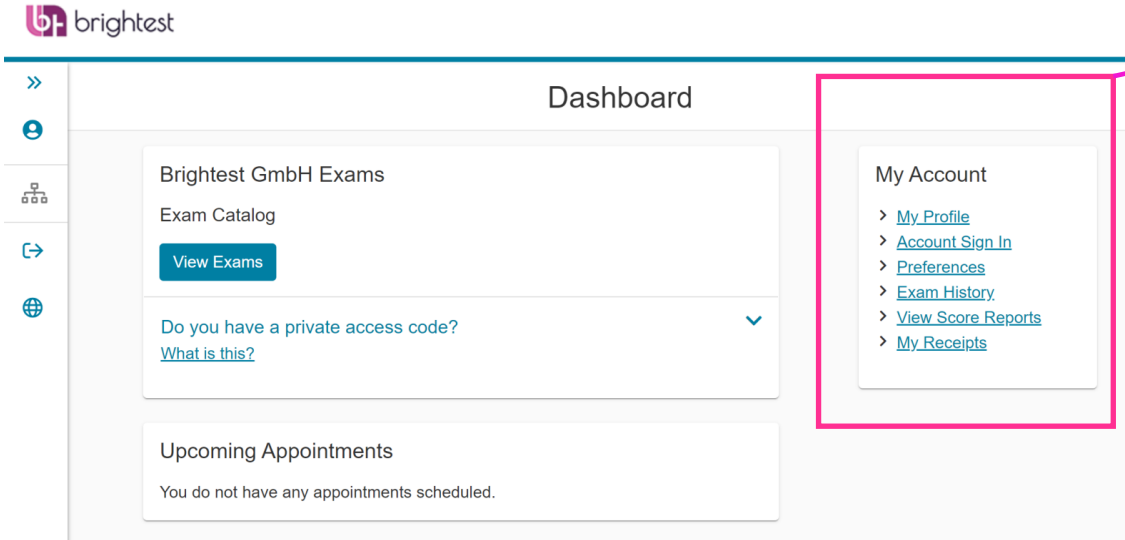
brightest

»

Dashboard

Brightest GmbH Exams

Exam Catalog

View Exams

Do you have a private access code?
What is this?

Upcoming Appointments

You do not have any appointments scheduled.

My Account

My Profile
Account Sign In
Preferences
Exam History
View Score Reports
My Receipts